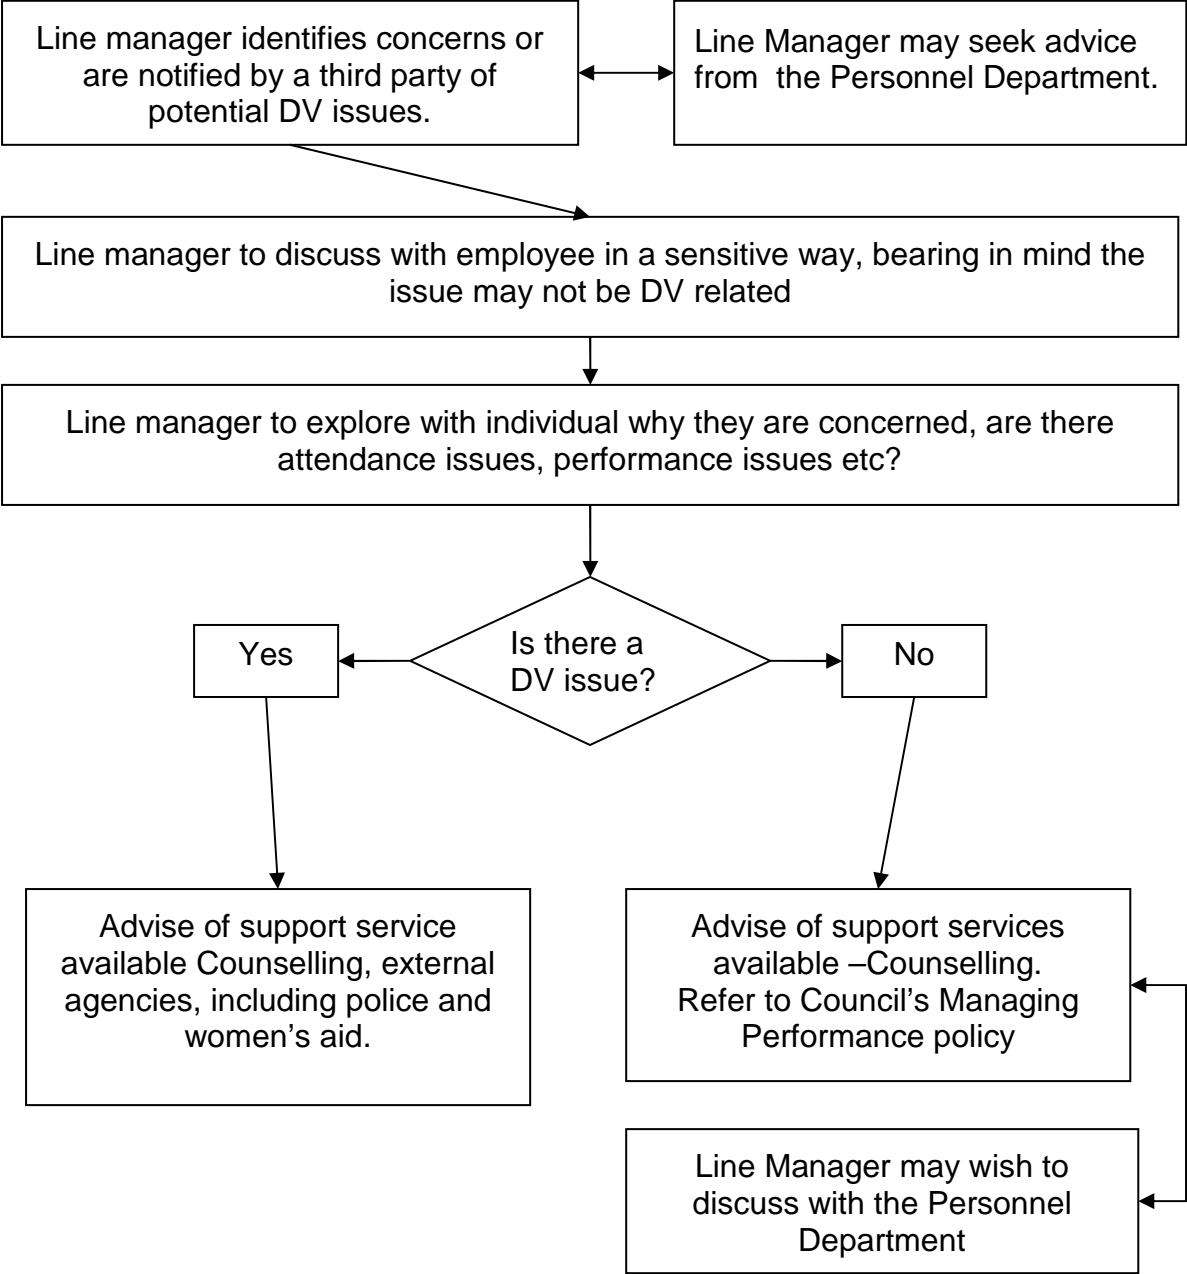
Line manager identifies concerns or are notified by a third party of potential DV issues.

Line Manager may seek advice from the Personnel Department.

Line manager to discuss with employee in a sensitive way, bearing in mind the issue may not be DV related

Line manager to explore with individual why they are concerned, are there attendance issues, performance issues etc?

Yes

Is there a DV issue?

No

Advise of support service available Counselling, external agencies, including police and women's aid.

Advise of support services available –Counselling. Refer to Council's Managing Performance policy

Line Manager may wish to discuss with the Personnel Department